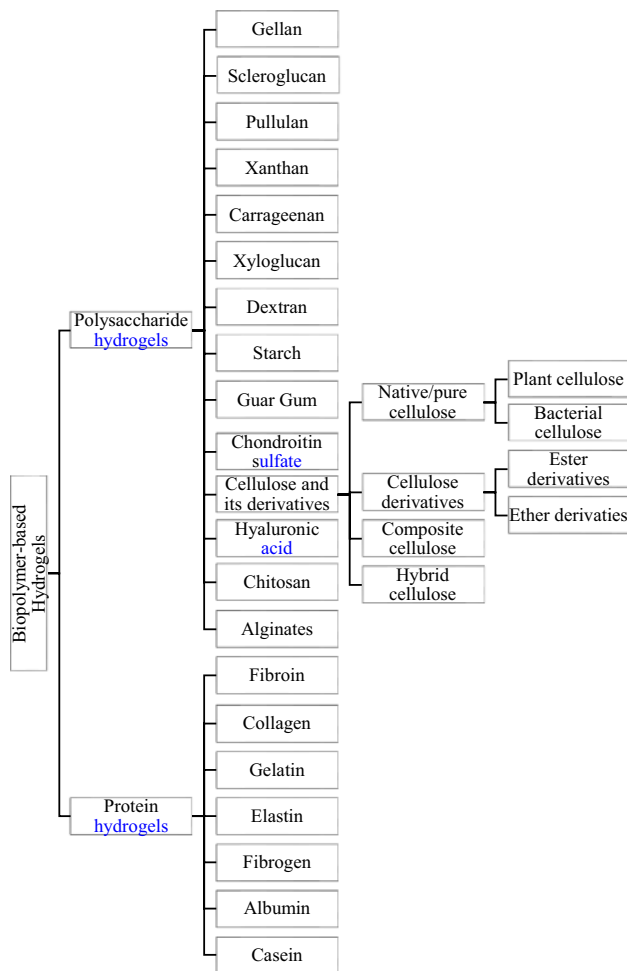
Biopolymer-based Hydrogels

Polysaccharide hydrogels

Gellan
Scleroglucan
Pullulan
Xanthan
Carrageenan
Xyloglucan
Dextran
Starch
Guar Gum
Chondroitin sulfate
Cellulose and its derivatives
Hyaluronic acid
Chitosan
Alginates

Native/pure cellulose
Plant cellulose
Bacterial cellulose
Cellulose derivatives
Ester derivatives
Ether derivaties
Composite cellulose
Hybrid cellulose

Protein hydrogels

Fibroin
Collagen
Gelatin
Elastin
Fibrogen
Albumin
Casein